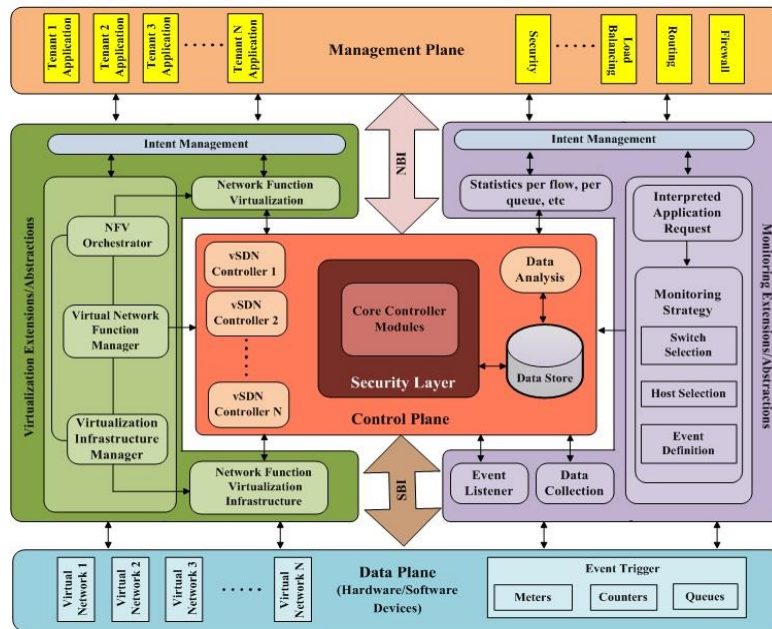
Tenant 1 Application
Tenant 2 Application
Tenant 3 Application
......
Tenant N Application
Management Plane
Security
......
Load Balancing
Routing
Firewall

NBI

Virtualization Extensions/Abstractions
Intent Management
Network Function Virtualization
NFV Orchestrator
Virtual Network Function Manager
Virtualization Infrastructure Manager
Network Function Virtualization Infrastructure

vSDN Controller 1
vSDN Controller 2
vSDN Controller N
Core Controller Modules
Security Layer
Data Analysis
Data Store
Control Plane

Monitoring Extensions/Abstractions
Intent Management
Statistics per flow, per queue, etc
Interpreted Application Request
Monitoring Strategy
Switch Selection
Host Selection
Event Definition
Event Listener
Data Collection

SBI

Virtual Network 1
Virtual Network 2
Virtual Network 3
......
Virtual Network N
Data Plane
(Hardware/Software Devices)
Event Trigger
Meters
Counters
Queues